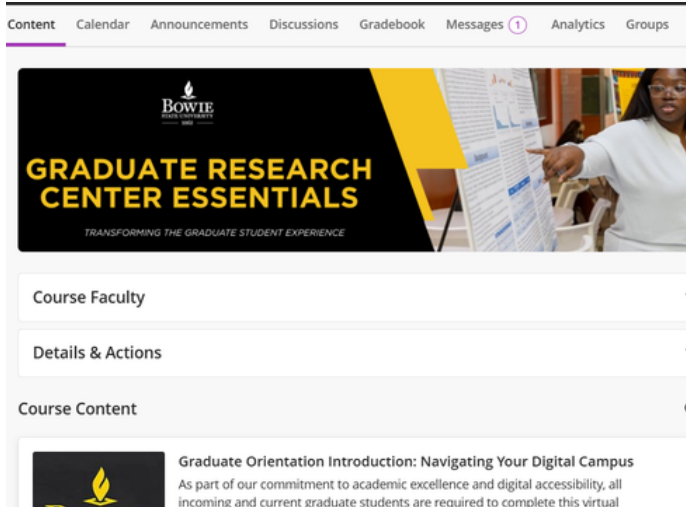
Content Calendar Announcements Discussions Gradebook Messages 1 Analytics Groups

BOWIE STATE UNIVERSITY

GRADUATE RESEARCH CENTER ESSENTIALS

TRANSFORMING THE GRADUATE STUDENT EXPERIENCE

Course Faculty

Details & Actions

Course Content

Graduate Orientation Introduction: Navigating Your Digital Campus

As part of our commitment to academic excellence and digital accessibility, all incoming and current graduate students are required to complete this virtual